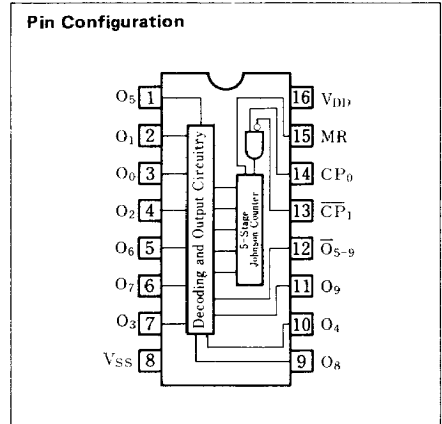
Pin Configuration

$O_5$ 1
$O_1$ 2
$O_0$ 3
$O_2$ 4
$O_6$ 5
$O_7$ 6
$O_3$ 7
$V_{SS}$ 8

16 $V_{DD}$
15 MR
14 $CP_0$
13 $\overline{CP}_1$
12 $\overline{O}_{5-9}$
11 $O_9$
10 $O_4$
9 $O_8$

Decoding and Output Circuitry

5-Stage Johnson Counter